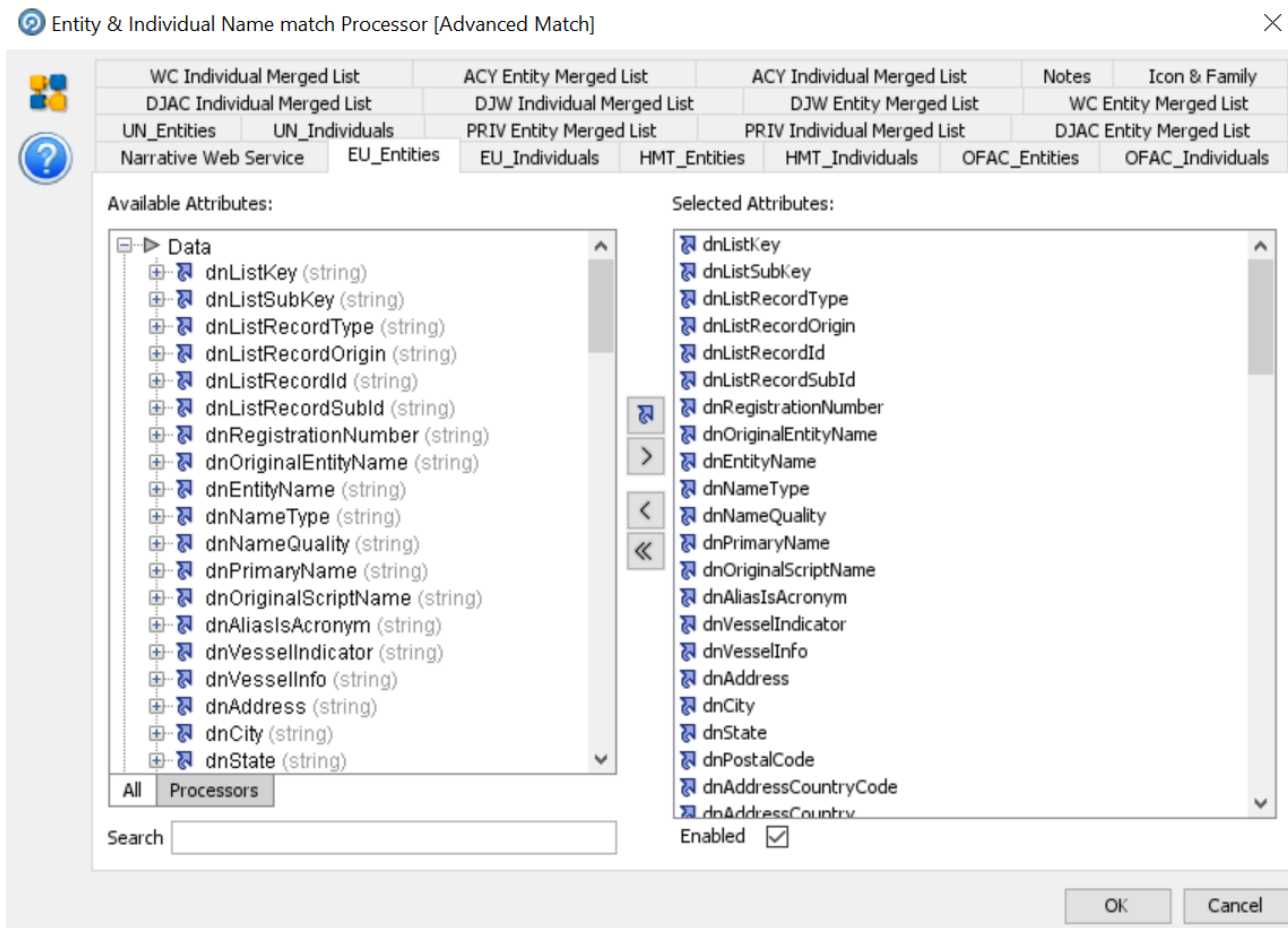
Entity & Individual Name match Processor [Advanced Match]

WC Individual Merged List | ACY Entity Merged List | ACY Individual Merged List | Notes | Icon & Family
DJAC Individual Merged List | DJW Individual Merged List | DJW Entity Merged List | WC Entity Merged List
UN_Entities | UN_Individuals | PRIV Entity Merged List | PRIV Individual Merged List | DJAC Entity Merged List
Narrative Web Service | EU_Entities | EU_Individuals | HMT_Entities | HMT_Individuals | OFAC_Entities | OFAC_Individuals

Available Attributes:

Data
dnListKey (string)
dnListSubKey (string)
dnListRecordType (string)
dnListRecordOrigin (string)
dnListRecordId (string)
dnListRecordSubId (string)
dnRegistrationNumber (string)
dnOriginalEntityName (string)
dnEntityName (string)
dnNameType (string)
dnNameQuality (string)
dnPrimaryName (string)
dnOriginalScriptName (string)
dnAliasIsAcronym (string)
dnVesselIndicator (string)
dnVesselInfo (string)
dnAddress (string)
dnCity (string)
dnState (string)

All | Processors

Search

Selected Attributes:

dnListKey
dnListSubKey
dnListRecordType
dnListRecordOrigin
dnListRecordId
dnListRecordSubId
dnRegistrationNumber
dnOriginalEntityName
dnEntityName
dnNameType
dnNameQuality
dnPrimaryName
dnOriginalScriptName
dnAliasIsAcronym
dnVesselIndicator
dnVesselInfo
dnAddress
dnCity
dnState
dnPostalCode
dnAddressCountryCode
dnAddressCountry

Enabled

OK | Cancel